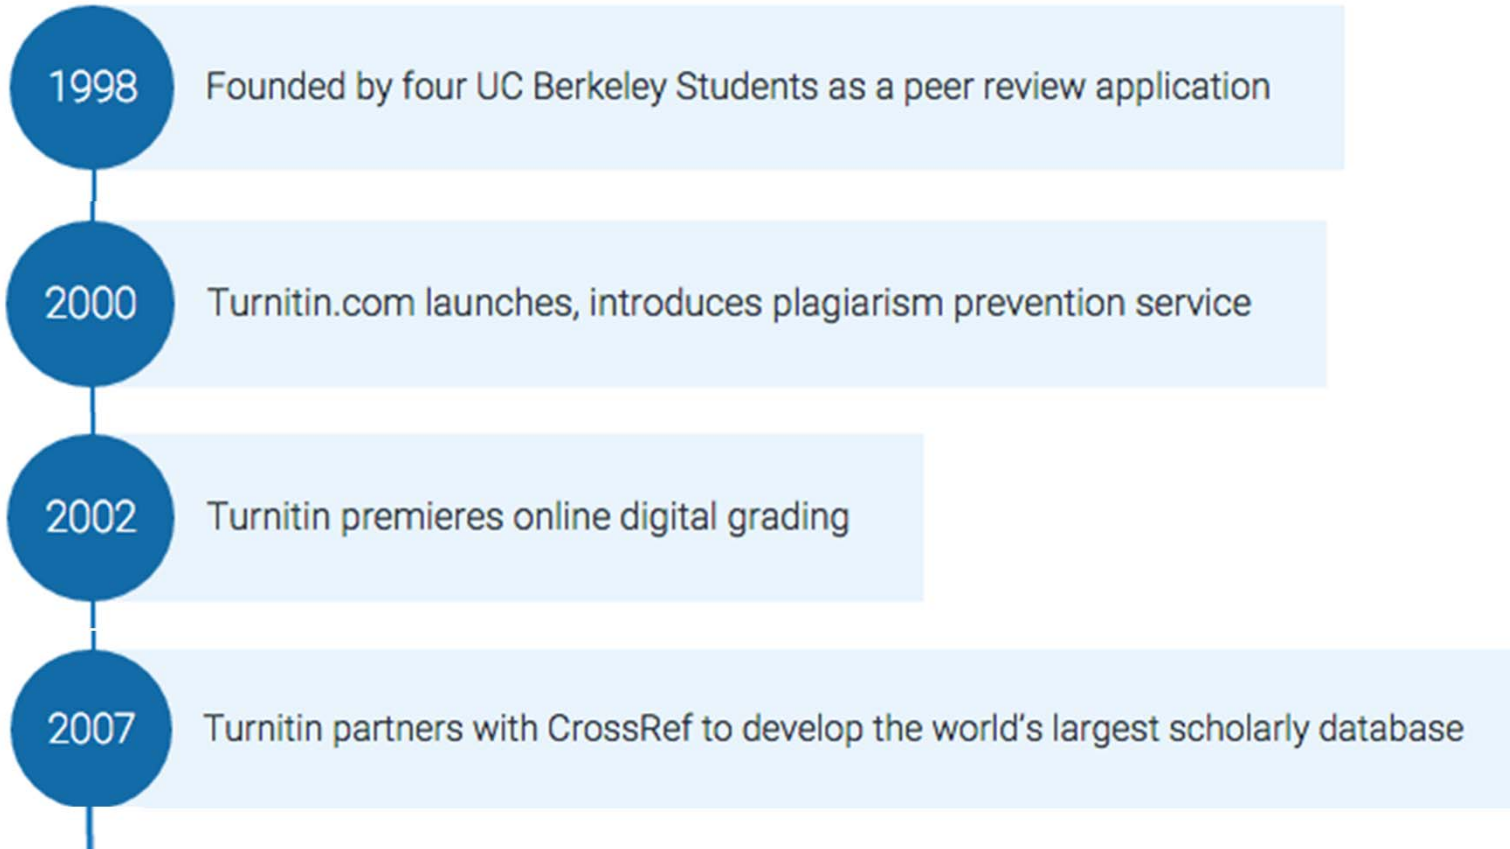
1998 Founded by four UC Berkeley Students as a peer review application

2000 Turnitin.com launches, introduces plagiarism prevention service

2002 Turnitin premieres online digital grading

2007 Turnitin partners with CrossRef to develop the world's largest scholarly database